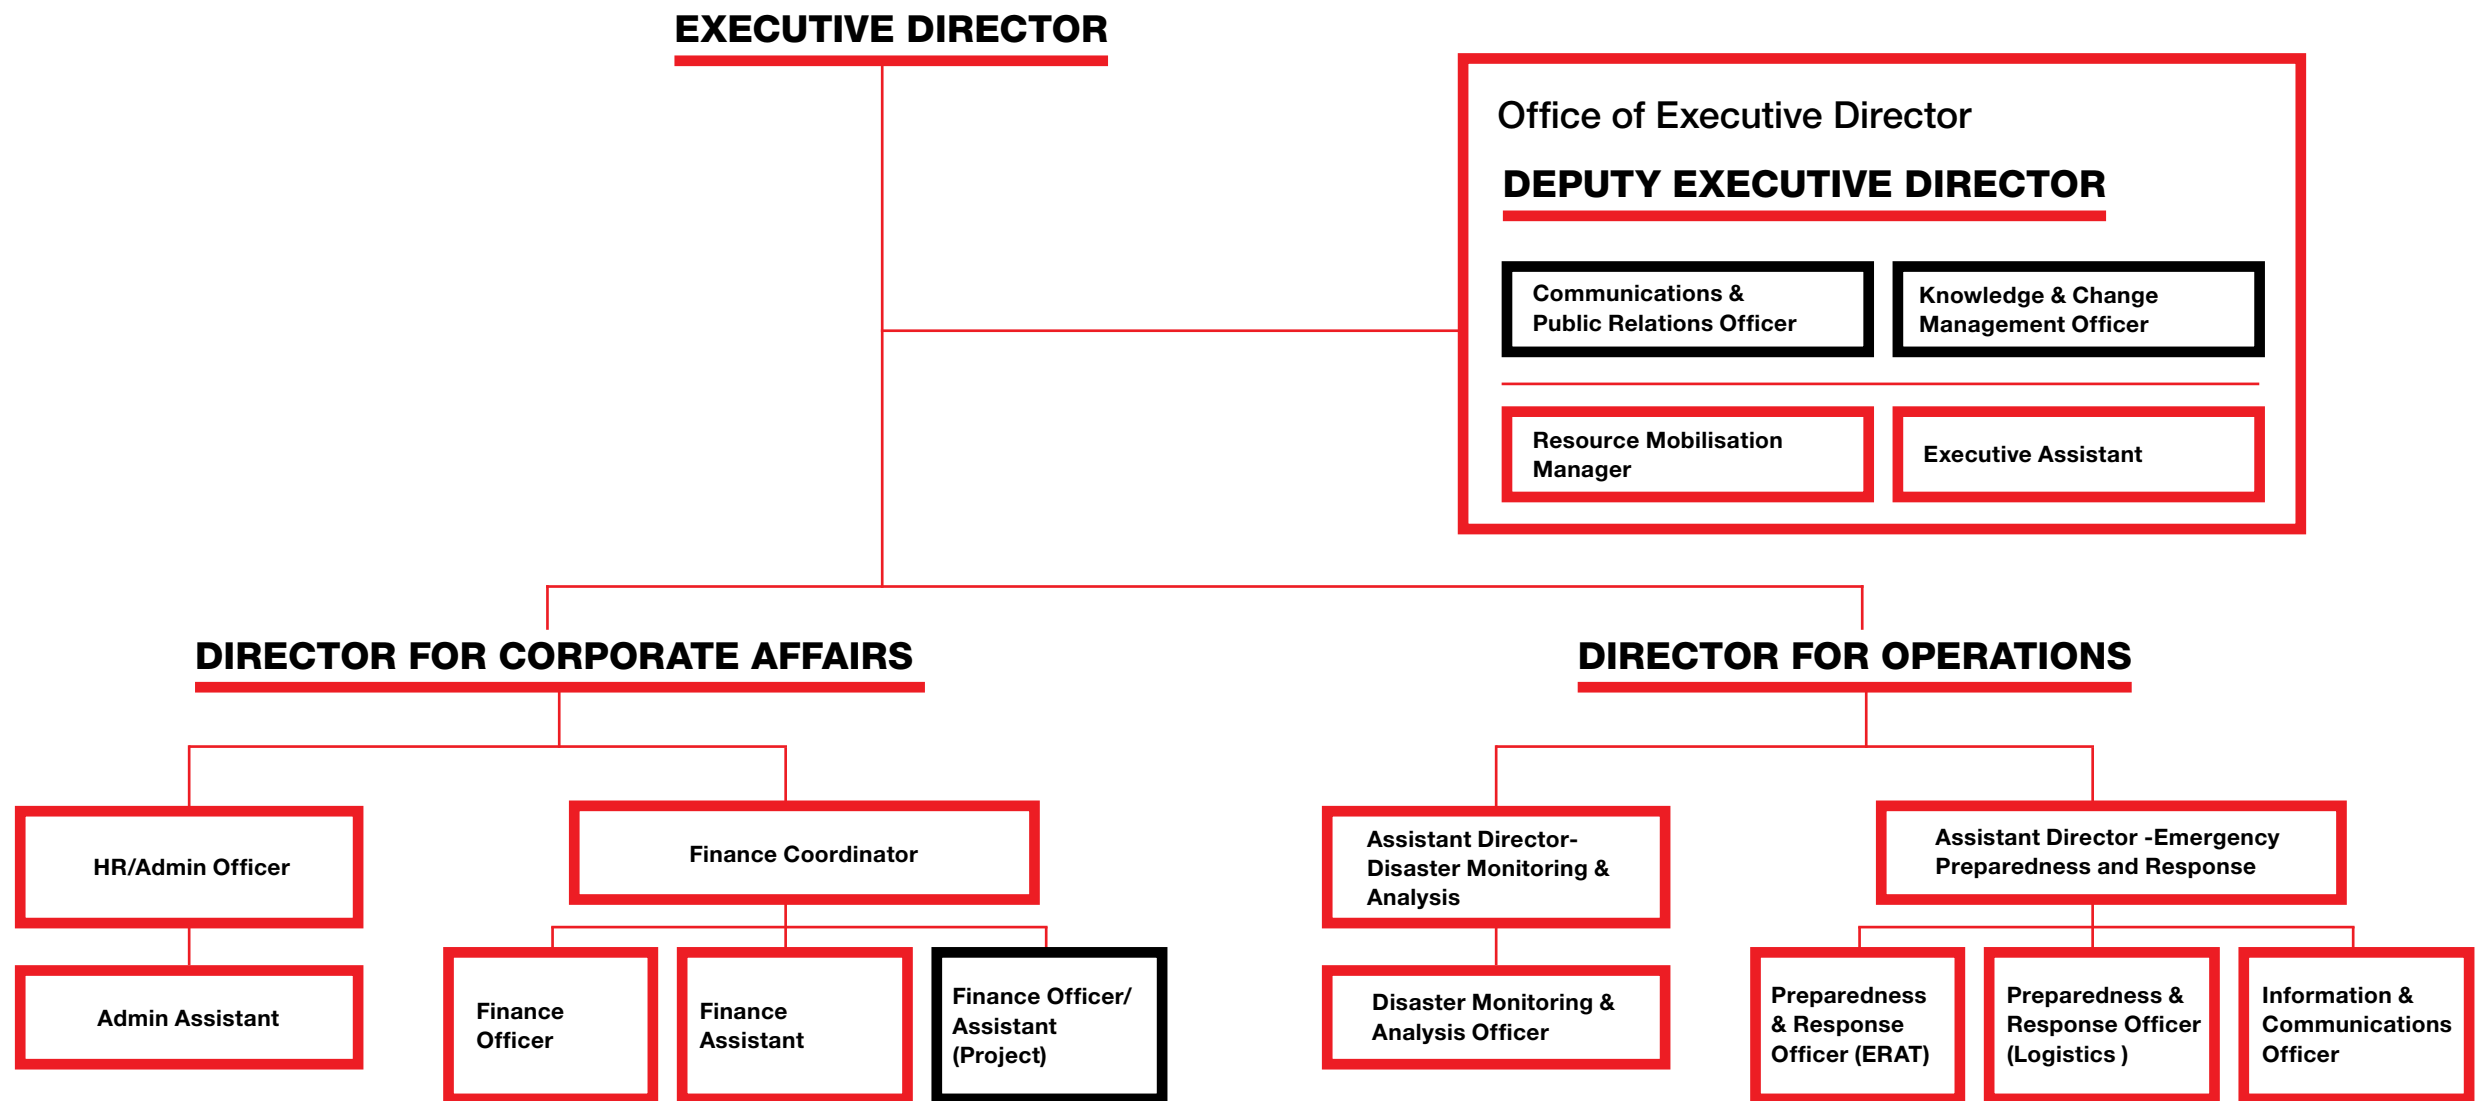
EXECUTIVE DIRECTOR

Office of Executive Director

DEPUTY EXECUTIVE DIRECTOR

Communications & Public Relations Officer

Knowledge & Change Management Officer

Resource Mobilisation Manager

Executive Assistant

DIRECTOR FOR CORPORATE AFFAIRS

HR/Admin Officer

Admin Assistant

Finance Coordinator

Finance Officer

Finance Assistant

Finance Officer/ Assistant (Project)

DIRECTOR FOR OPERATIONS

Assistant Director- Disaster Monitoring & Analysis

Disaster Monitoring & Analysis Officer

Assistant Director -Emergency Preparedness and Response

Preparedness & Response Officer (ERAT)

Preparedness & Response Officer (Logistics )

Information & Communications Officer